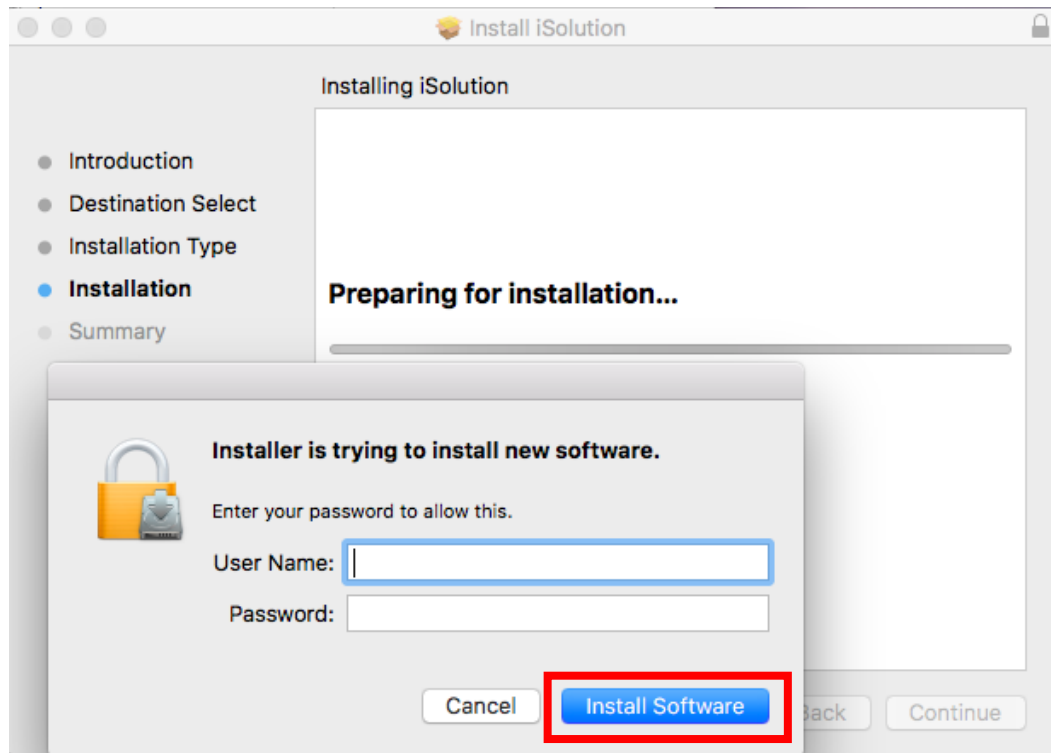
Install iSolution

Installing iSolution

Introduction
Destination Select
Installation Type
Installation
Summary

Preparing for installation...

Installer is trying to install new software.

Enter your password to allow this.

User Name:

Password:

Cancel

Install Software

Back

Continue